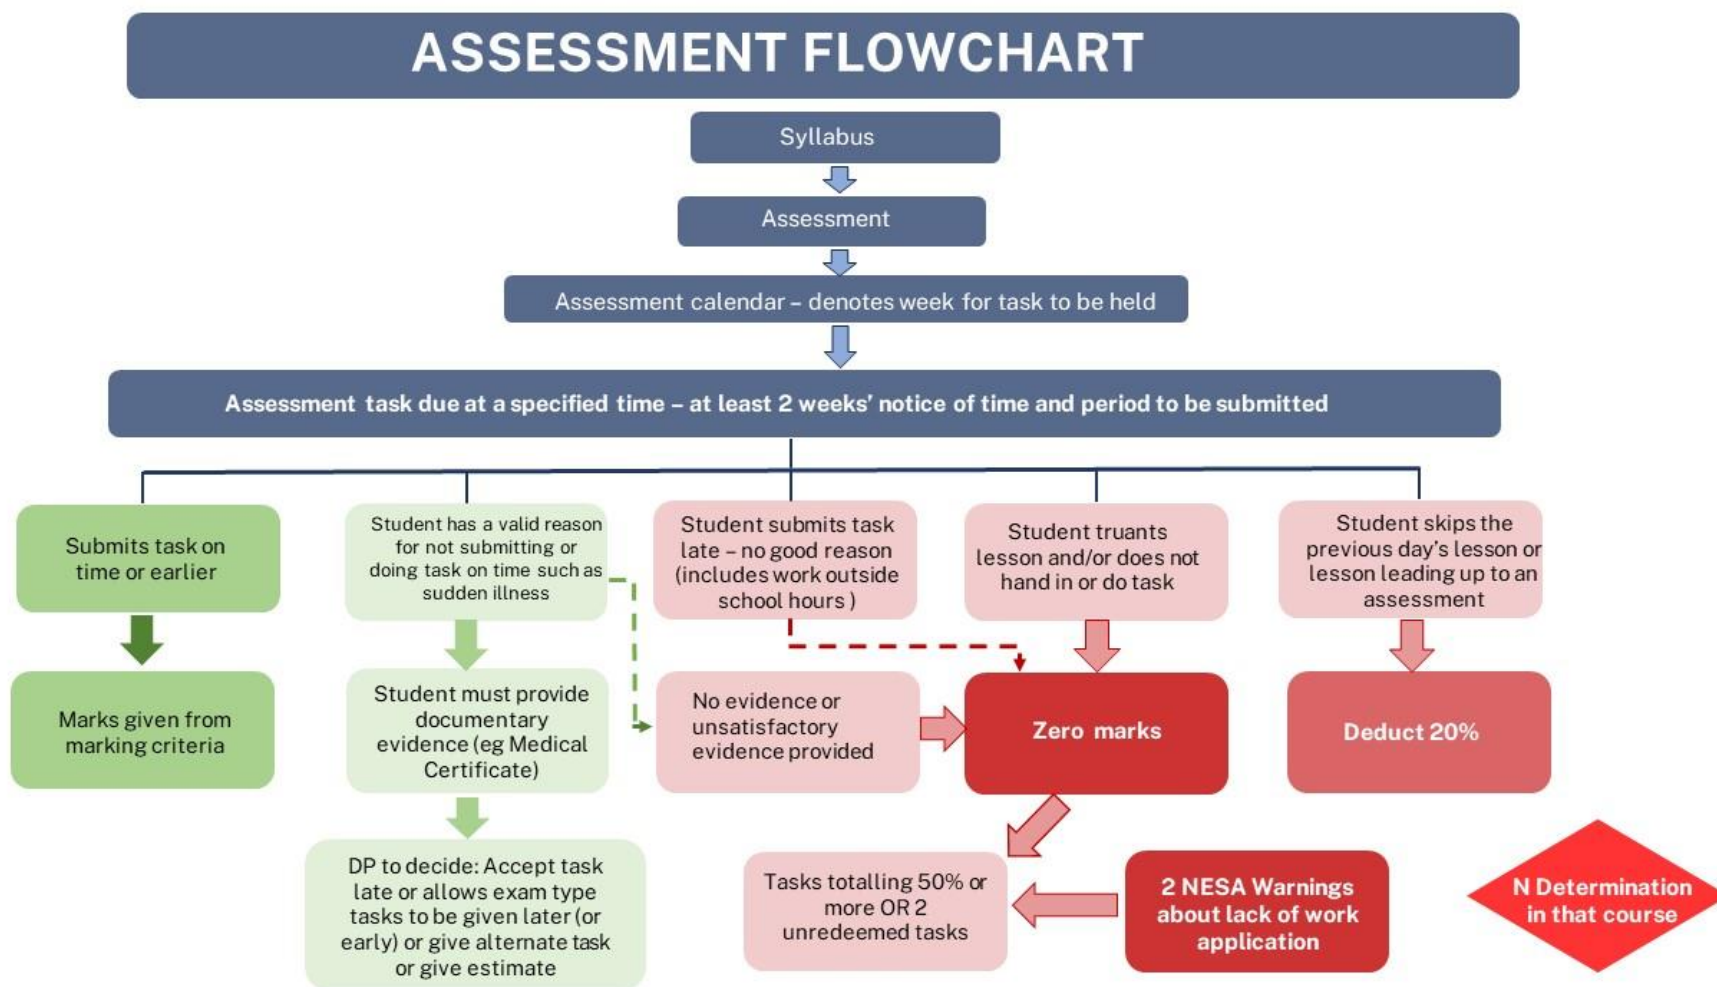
ASSESSMENT FLOWCHART

Syllabus

Assessment

Assessment calendar – denotes week for task to be held

Assessment task due at a specified time – at least 2 weeks' notice of time and period to be submitted

Submits task on time or earlier

Marks given from marking criteria

Student has a valid reason for not submitting or doing task on time such as sudden illness

Student must provide documentary evidence (eg Medical Certificate)

DP to decide: Accept task late or allows exam type tasks to be given later (or early) or give alternate task or give estimate

Student submits task late – no good reason (includes work outside school hours )

No evidence or unsatisfactory evidence provided

Student truants lesson and/or does not hand in or do task

Zero marks

Tasks totalling 50% or more OR 2 unredeemed tasks

2 NESA Warnings about lack of work application

Student skips the previous day's lesson or lesson leading up to an assessment

Deduct 20%

N Determination in that course